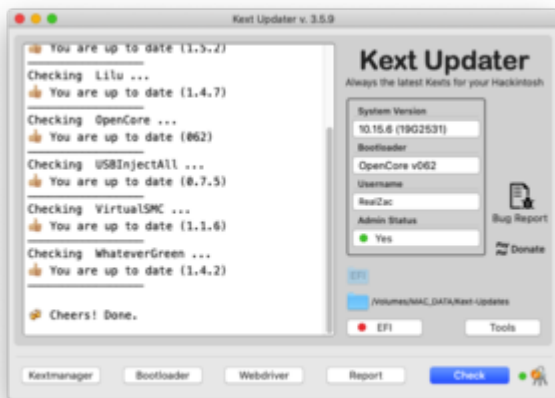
Kext Updater v. 3.5.9

You are up to date (1.5.2)

Checking Lilu ...
You are up to date (1.4.7)

Checking OpenCore ...
You are up to date (062)

Checking USBInjectAll ...
You are up to date (0.7.5)

Checking VirtualSMC ...
You are up to date (1.1.6)

Checking WhateverGreen ...
You are up to date (1.4.2)

Cheers! Done.

Kext Updater
Always the latest Kexts for your Hackintosh

System Version
10.15.6 (19G2531)
Bootloader
OpenCore v062
Username
RealZac
Admin Status
Yes

Bug Report
Donate

EFI
/Volumes/MAC_DATA/Kext-Updates
EFI
Tools

Kextmanager
Bootloader
Webdriver
Report
Check